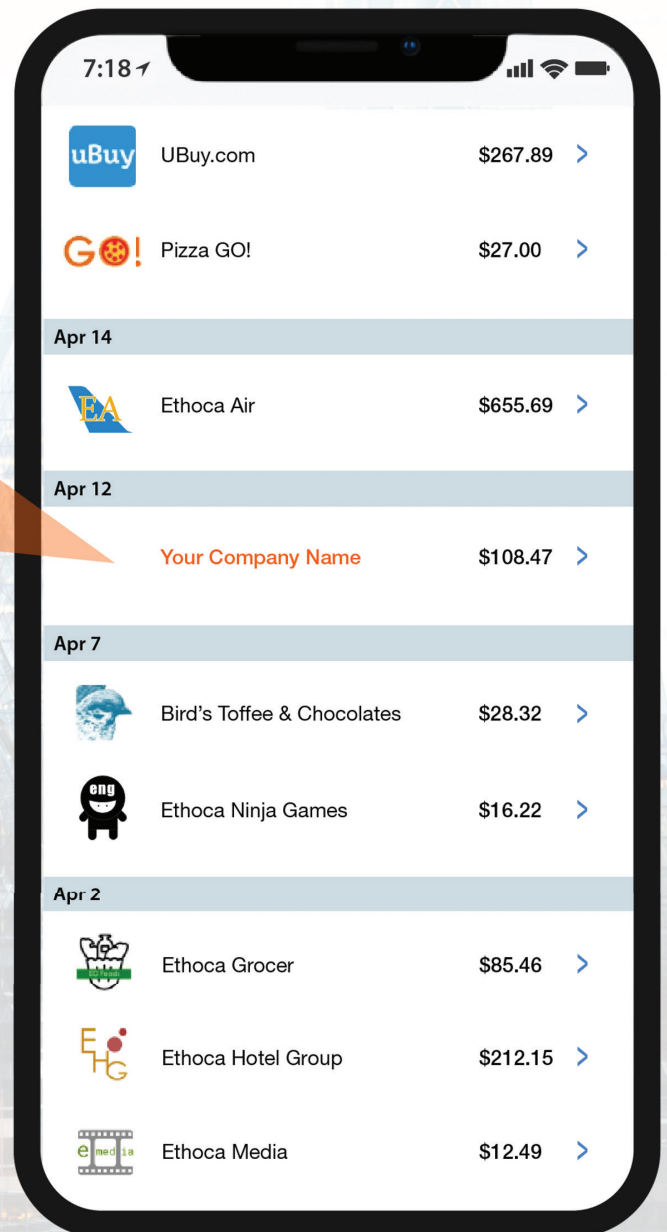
7:18

uBuy UBuy.com $267.89 >

GO! Pizza GO! $27.00 >

Apr 14

EA Ethoca Air $655.69 >

Apr 12

Your Company Name $108.47 >

Apr 7

Bird's Toffee & Chocolates $28.32 >

eng Ethoca Ninja Games $16.22 >

Apr 2

EG Foods Ethoca Grocer $85.46 >

EHG Ethoca Hotel Group $212.15 >

emedia Ethoca Media $12.49 >